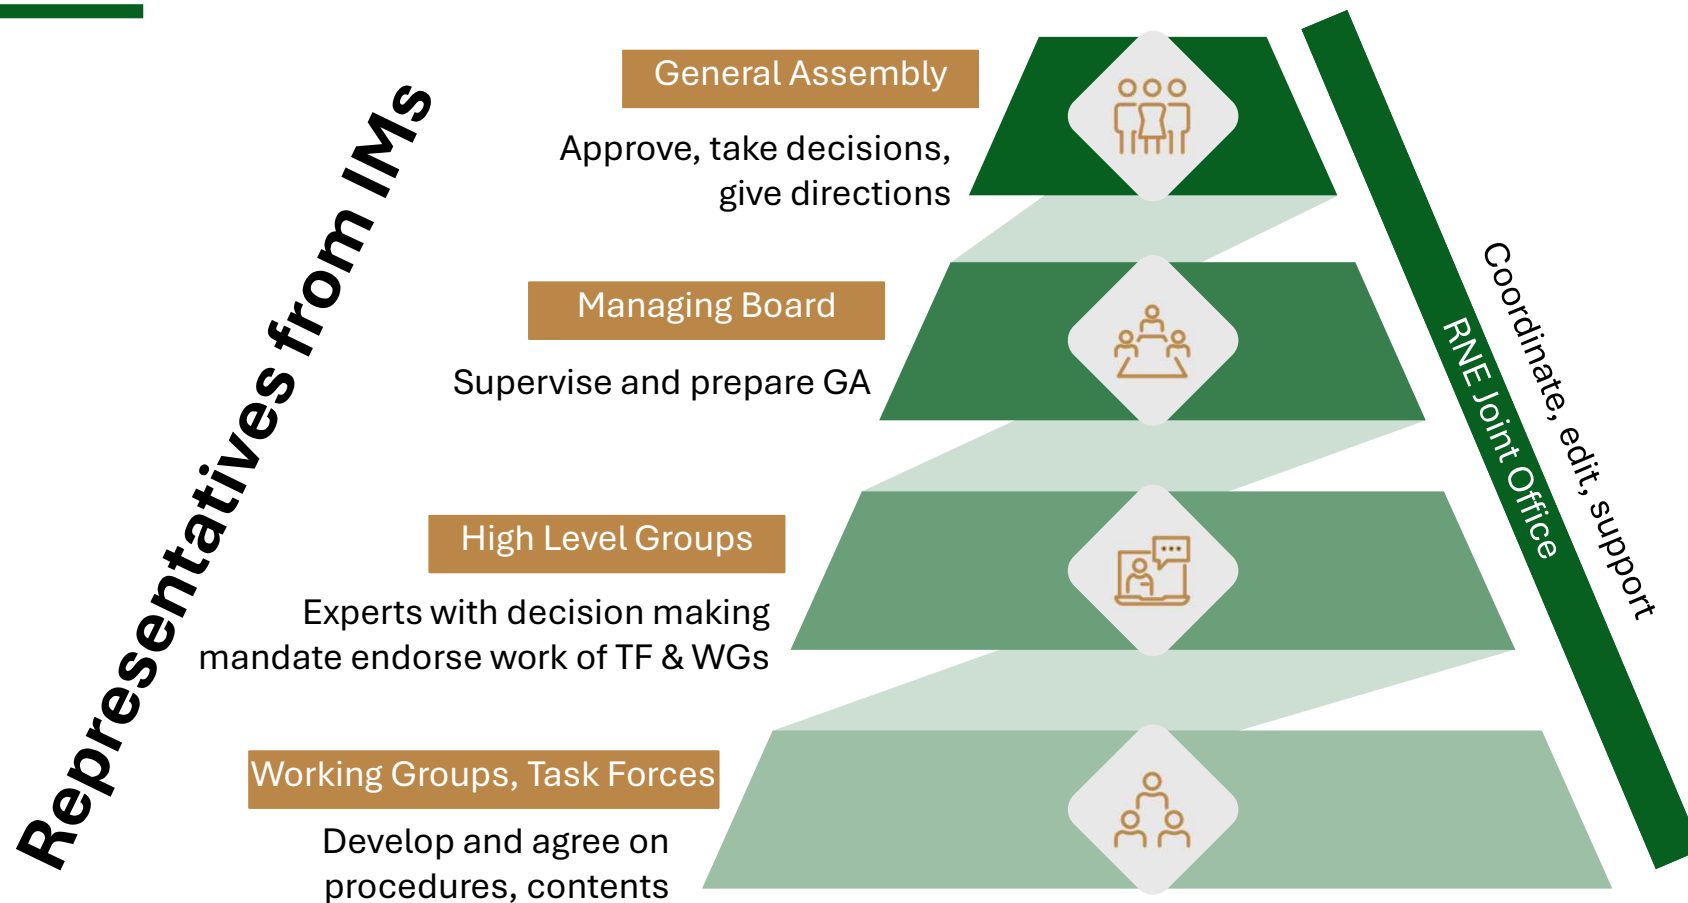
Representatives from IMs

General Assembly

Approve, take decisions, give directions

Managing Board

Supervise and prepare GA

High Level Groups

Experts with decision making mandate endorse work of TF & WGs

Working Groups, Task Forces

Develop and agree on procedures, contents

RNE Joint Office

Coordinate, edit, support